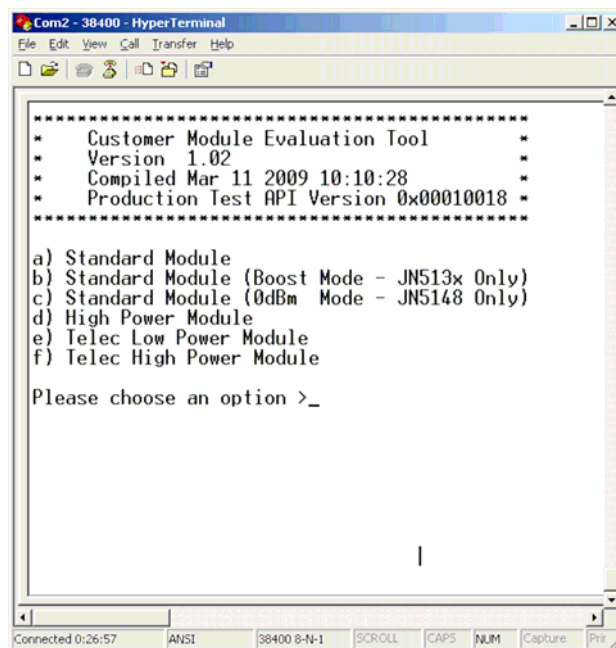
Com2 - 38400 - HyperTerminal

File Edit View Call Transfer Help

******************************************
* Customer Module Evaluation Tool *
* Version 1.02 *
* Compiled Mar 11 2009 10:10:28 *
* Production Test API Version 0x00010018 *
******************************************

a) Standard Module
b) Standard Module (Boost Mode - JN513x Only)
c) Standard Module (0dBm Mode - JN5148 Only)
d) High Power Module
e) Telec Low Power Module
f) Telec High Power Module

Please choose an option >_

Connected 0:26:57 | ANSI | 38400 8-N-1 | SCROLL | CAPS | NUM | Capture | Pri